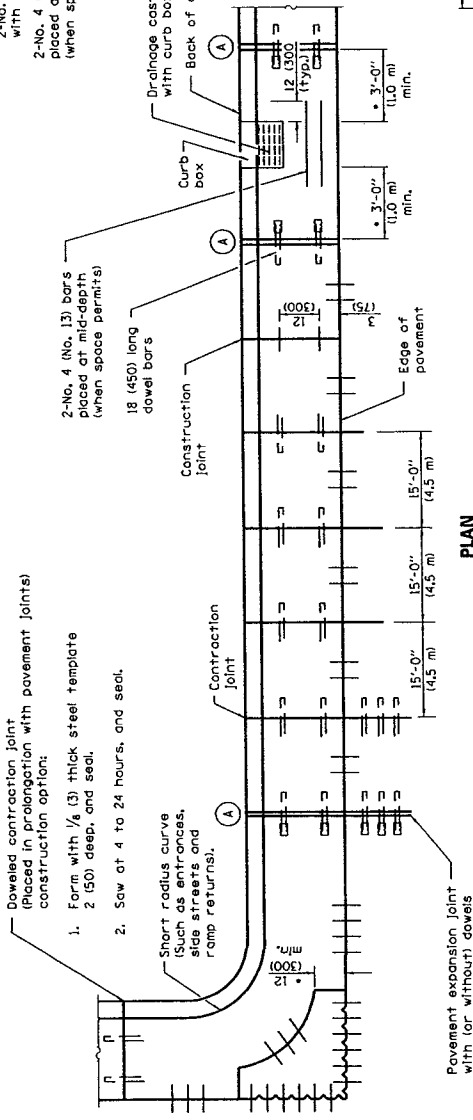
Doweled contraction joint
(Placed in prolongation with pavement joints)
construction option:

1. Form with $\frac{1}{8}$ (3) thick steel template 2 (50) deep, and seal.

2. Saw at 4 to 24 hours, and seal.

Short radius curve
(Such as entrances, side streets and ramp returns).

• 12 (300) min.

Pavement expansion joint with (or without) dowels

A

Contraction joint

15'-0" (4.5 m)

15'-0" (4.5 m)

15'-0" (4.5 m)

PLAN

Construction joint

Edge of pavement

18 (450) long dowel bars

12 (300)

3 (75)

2-No. 4 (No. 13) bars placed at mid-depth (when space permits)

A

Curb box

• 3'-0" (1.0 m) min.

• 3'-0" (1.0 m) min.

12 (300) (typ.)

Drainage cast with curb bo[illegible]

Back of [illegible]

A

2-No. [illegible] with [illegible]

2-No. 4 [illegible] placed a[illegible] (when sp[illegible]